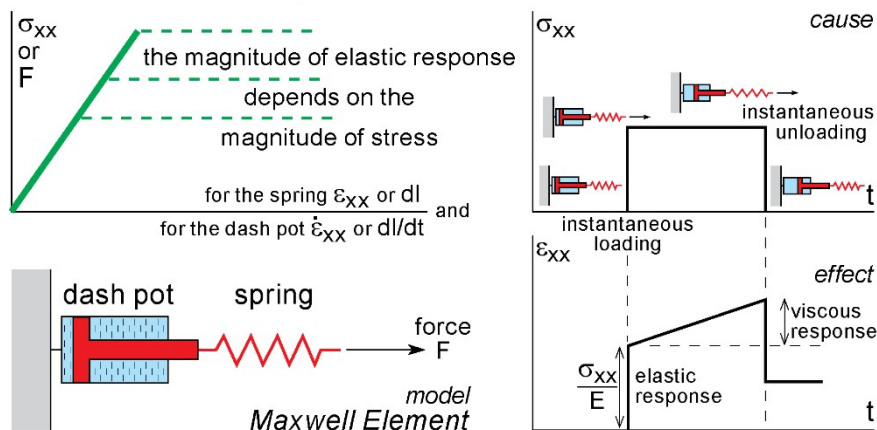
$\sigma_{xx}$ or F

the magnitude of elastic response depends on the magnitude of stress

for the spring $\varepsilon_{xx}$ or dl

for the dash pot $\dot{\varepsilon}_{xx}$ or dl/dt

and

dash pot

spring

force F

model

Maxwell Element

$\sigma_{xx}$

cause

instantaneous unloading

instantaneous loading

t

$\varepsilon_{xx}$

effect

viscous response

$\frac{\sigma_{xx}}{E}$

elastic response

t